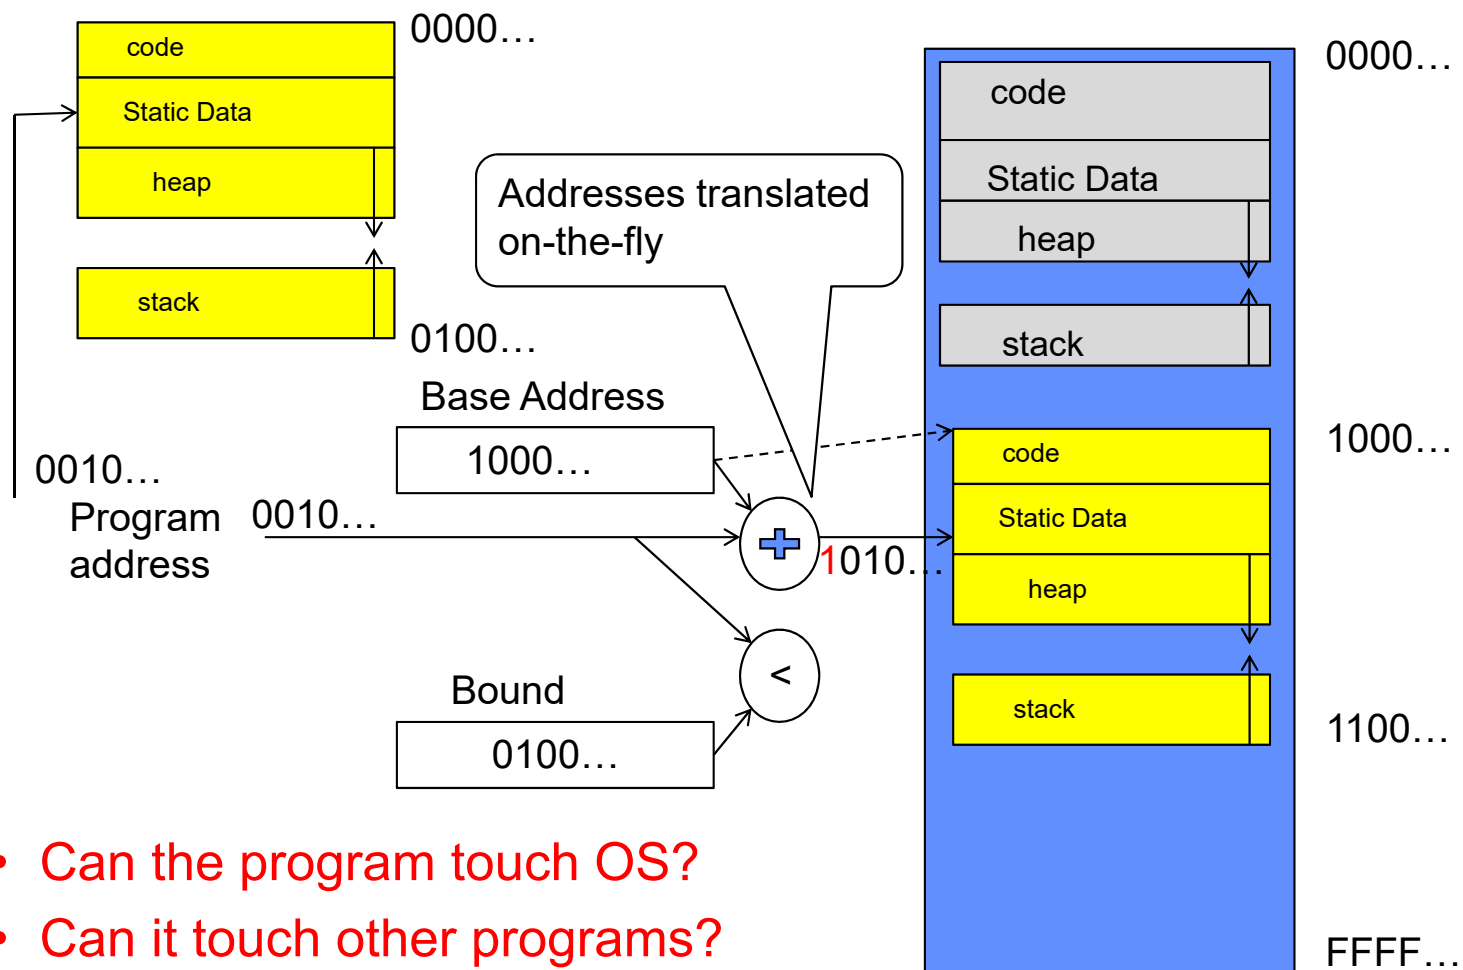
code
Static Data
heap
stack
0000…
0100…
0010…
Program address
0010…
Addresses translated on-the-fly
Base Address
1000…
+
1010…
<
Bound
0100…
code
Static Data
heap
stack
code
Static Data
heap
stack
0000…
1000…
1100…
FFFF…
• Can the program touch OS?
• Can it touch other programs?